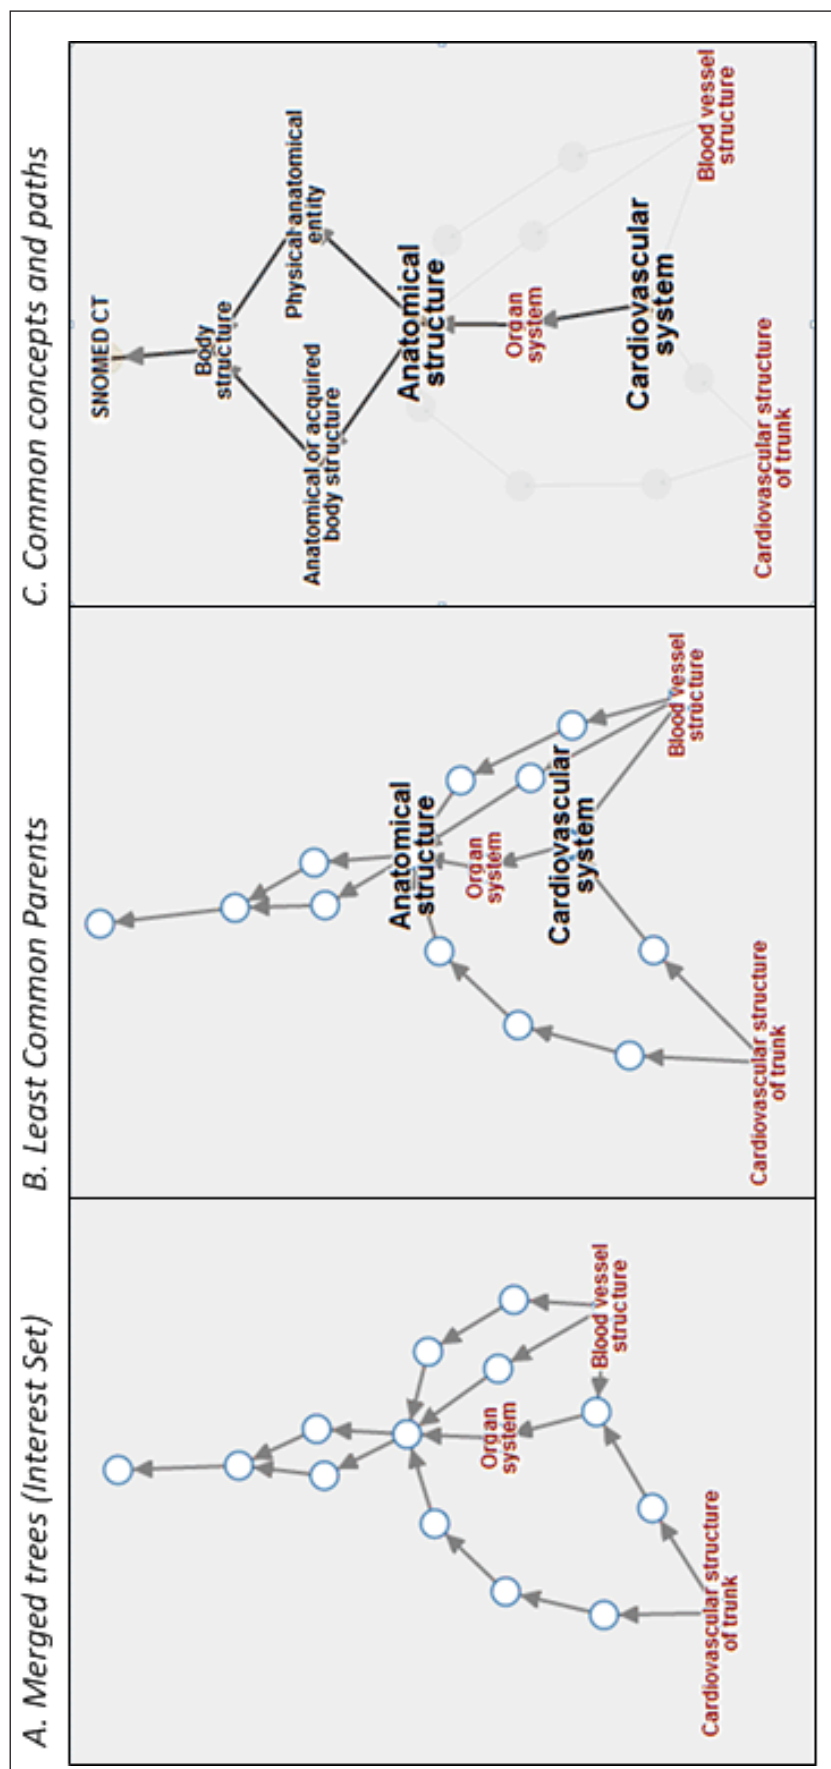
A. Merged trees (Interest Set)

Blood vessel structure
Organ system
Cardiovascular structure of trunk

B. Least Common Parents

Anatomical structure
Organ system
Cardiovascular system
Blood vessel structure
Cardiovascular structure of trunk

C. Common concepts and paths

SNOMED CT
Body structure
Physical anatomical entity
Anatomical or acquired body structure
Anatomical structure
Organ system
Cardiovascular system
Blood vessel structure
Cardiovascular structure of trunk